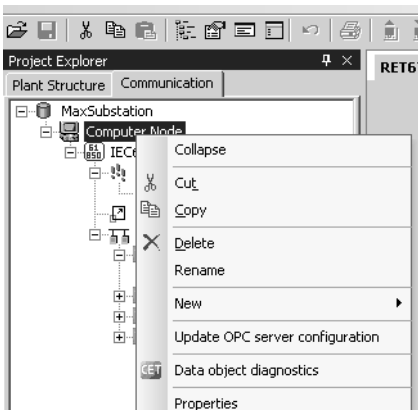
Project Explorer
Plant Structure | Communication
RET6
MaxSubstation
Computer Node
61 850 IECe
Collapse
Cut
Copy
Delete
Rename
New
Update OPC server configuration
CET Data object diagnostics
Properties